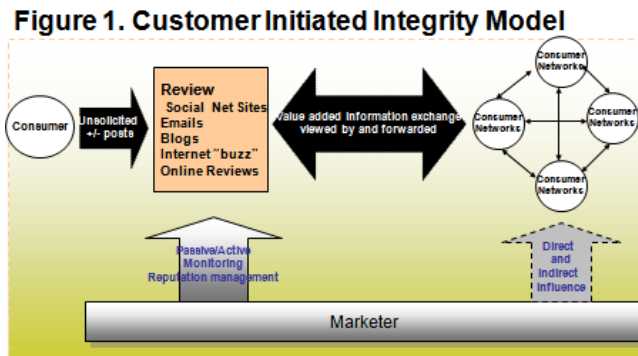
Figure 1. Customer Initiated Integrity Model

Consumer

Unsolicited +/- posts

Review
Social Net Sites
Emails
Blogs
Internet "buzz"
Online Reviews

Value added information exchange viewed by and forwarded

Consumer Networks

Consumer Networks

Consumer Networks

Consumer Networks

Passive/Active Monitoring Reputation management

Direct and indirect influence

Marketer